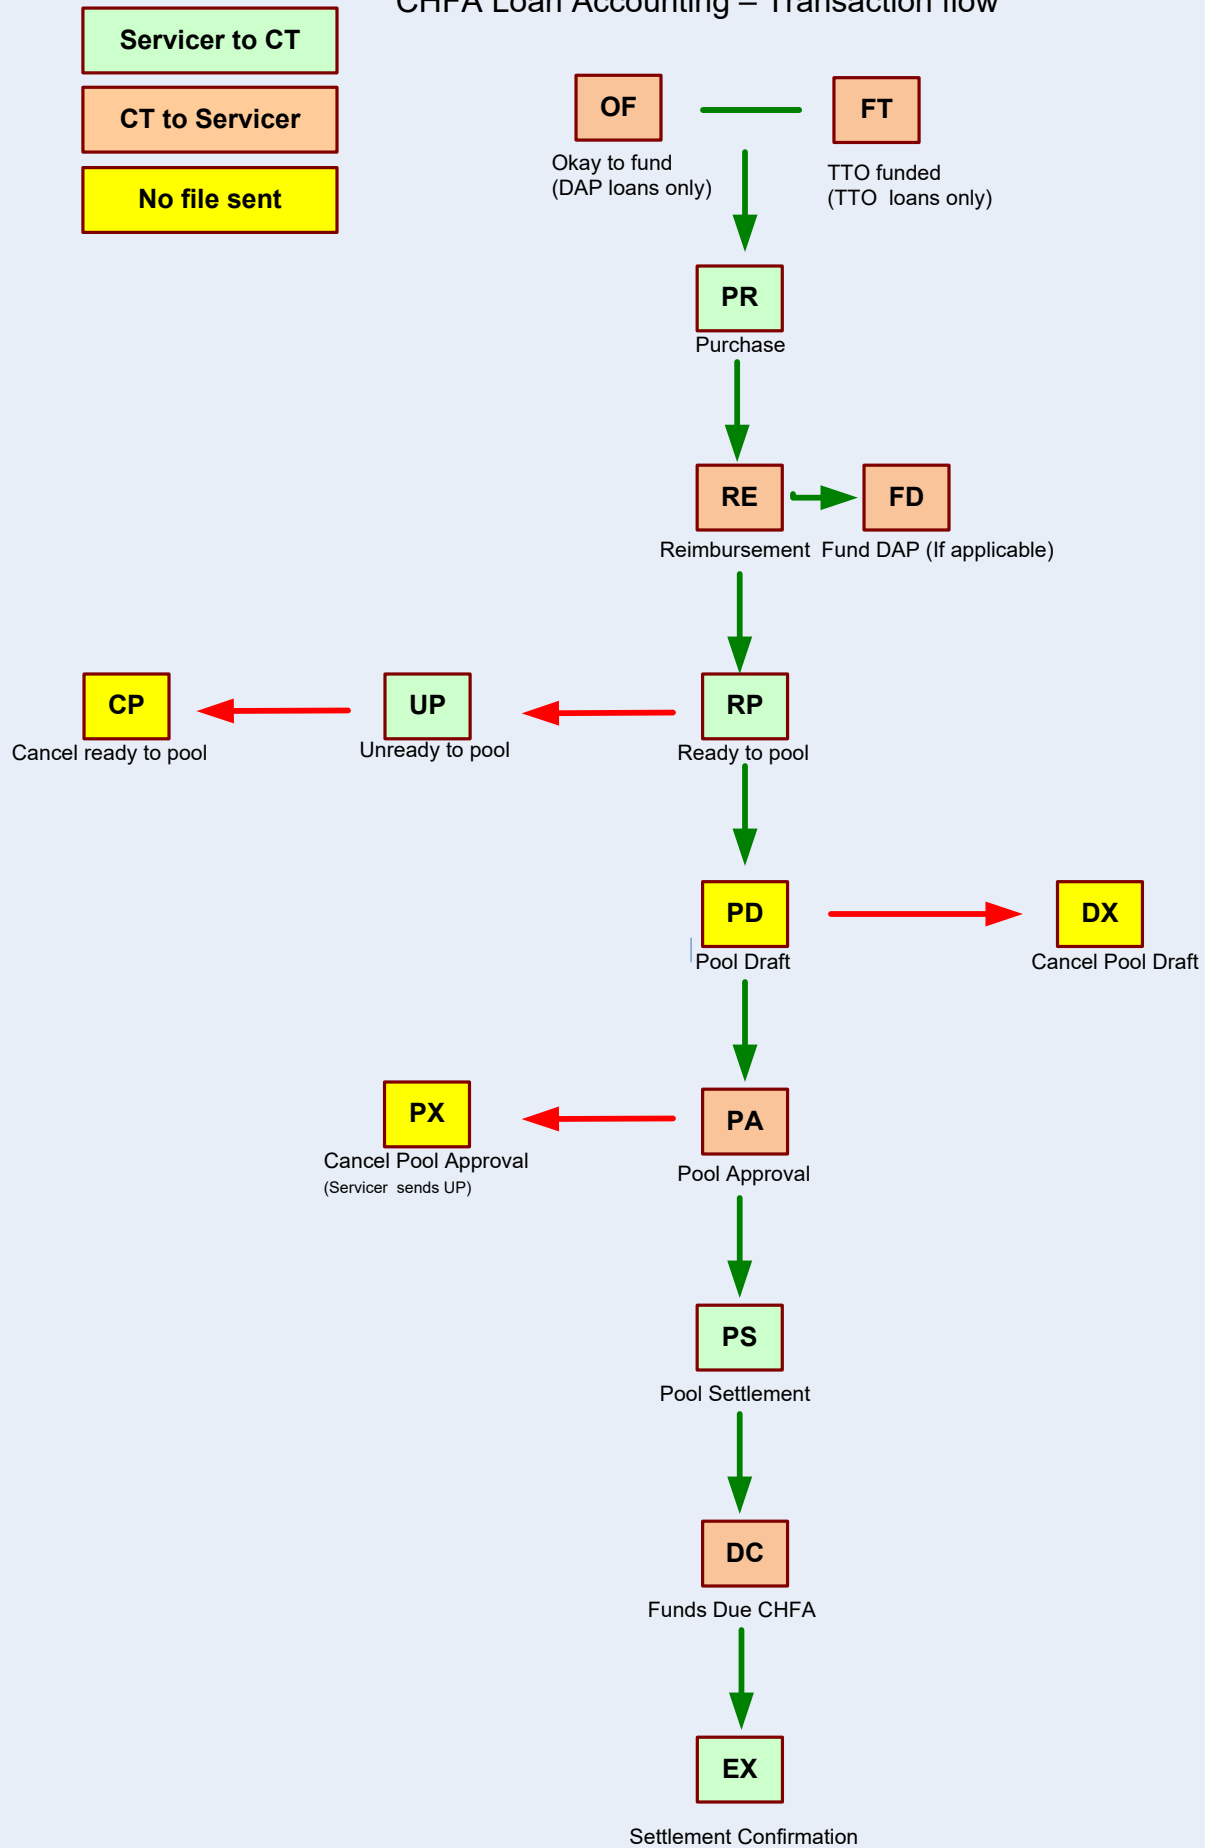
CHFA Loan Accounting – Transaction flow

Servicer to CT

CT to Servicer

No file sent

OF
Okay to fund
(DAP loans only)

FT
TTO funded
(TTO loans only)

PR
Purchase

RE
Reimbursement

FD
Fund DAP (If applicable)

CP
Cancel ready to pool

UP
Unready to pool

RP
Ready to pool

PD
Pool Draft

DX
Cancel Pool Draft

PX
Cancel Pool Approval
(Servicer sends UP)

PA
Pool Approval

PS
Pool Settlement

DC
Funds Due CHFA

EX
Settlement Confirmation